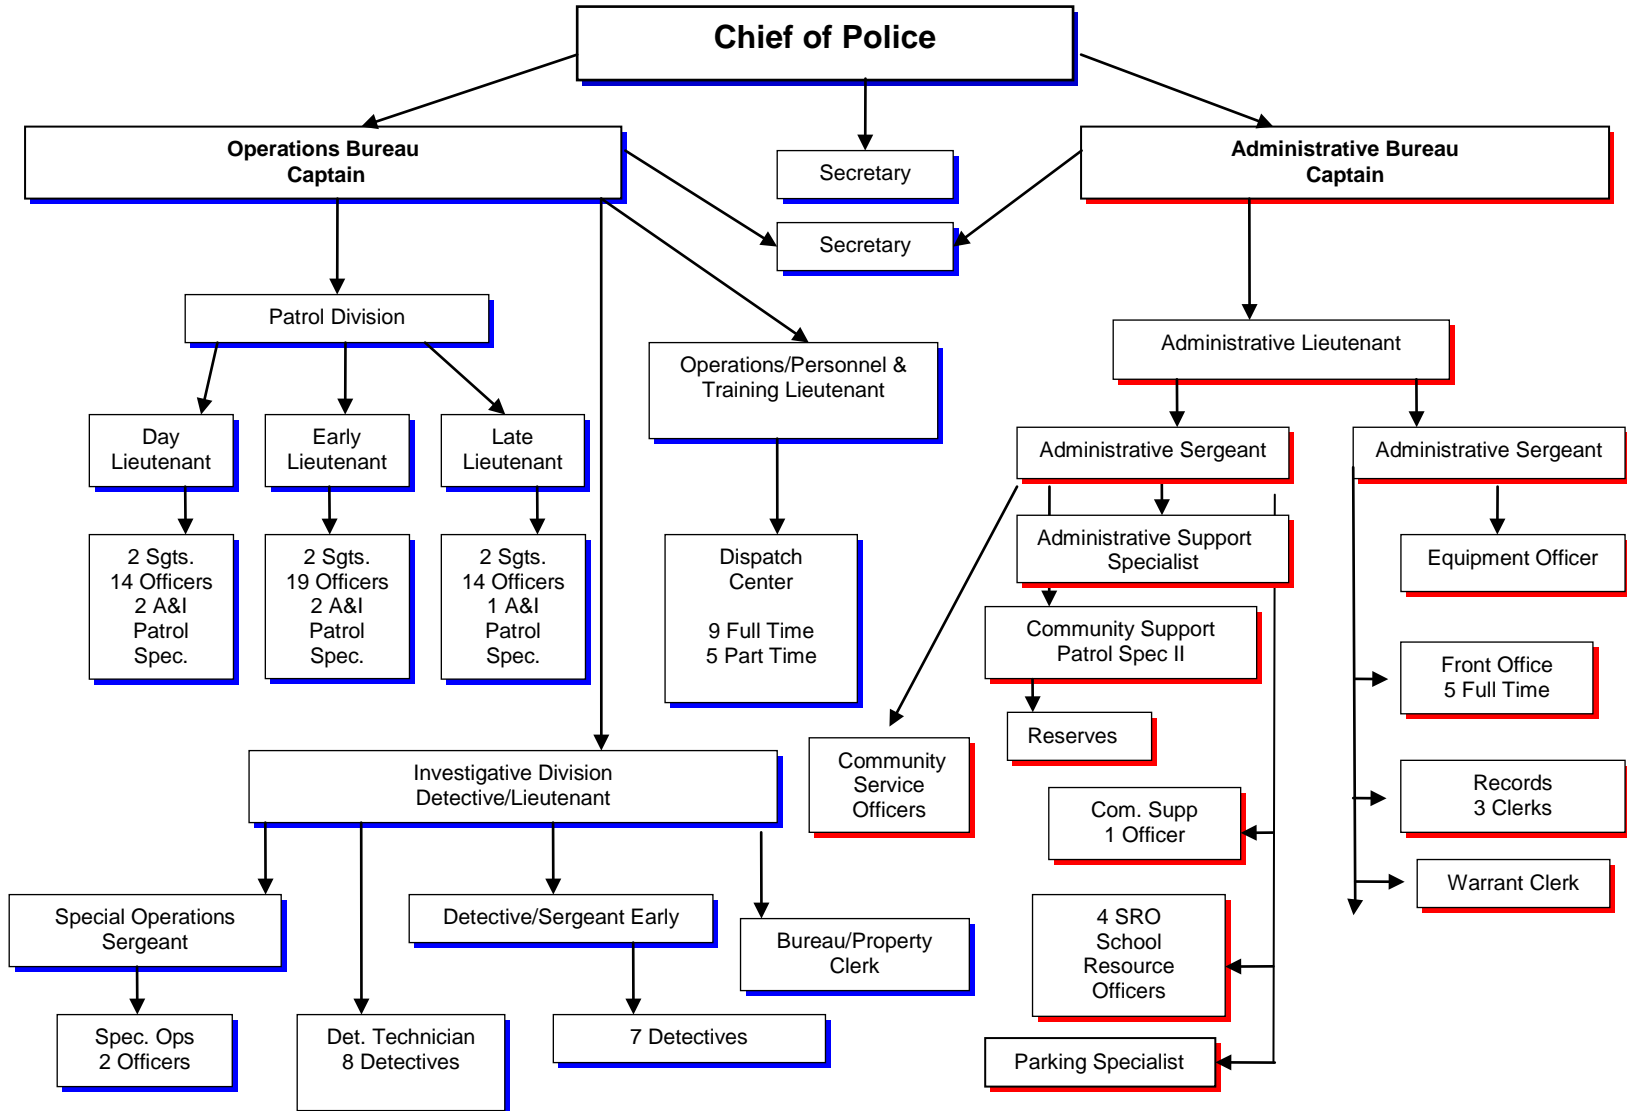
Chief of Police

Operations Bureau
Captain

Secretary

Administrative Bureau
Captain

Secretary

Patrol Division

Operations/Personnel &
Training Lieutenant

Administrative Lieutenant

Day
Lieutenant

Early
Lieutenant

Late
Lieutenant

Administrative Sergeant

Administrative Sergeant

2 Sgts.
14 Officers
2 A&I
Patrol
Spec.

2 Sgts.
19 Officers
2 A&I
Patrol
Spec.

2 Sgts.
14 Officers
1 A&I
Patrol
Spec.

Dispatch
Center

9 Full Time
5 Part Time

Administrative Support
Specialist

Equipment Officer

Community Support
Patrol Spec II

Front Office
5 Full Time

Reserves

Investigative Division
Detective/Lieutenant

Community
Service
Officers

Com. Supp
1 Officer

Records
3 Clerks

Warrant Clerk

Special Operations
Sergeant

Detective/Sergeant Early

Bureau/Property
Clerk

4 SRO
School
Resource
Officers

Spec. Ops
2 Officers

Det. Technician
8 Detectives

7 Detectives

Parking Specialist